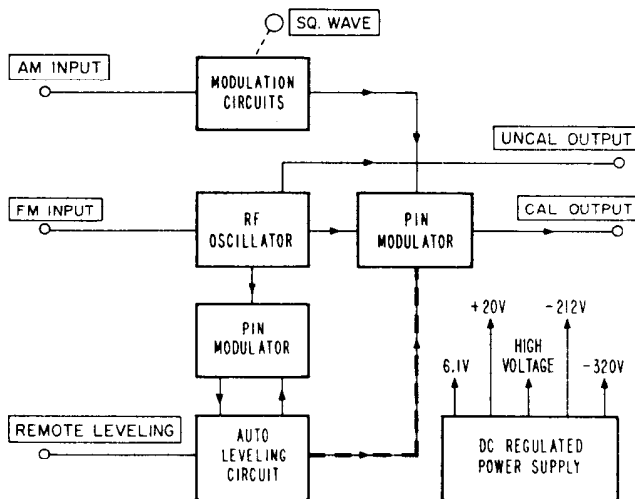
SQ. WAVE

AM INPUT

MODULATION CIRCUITS

UNCAL OUTPUT

FM INPUT

RF OSCILLATOR

PIN MODULATOR

CAL OUTPUT

PIN MODULATOR

+20V

-212V

HIGH VOLTAGE

6.1V

-320V

REMOTE LEVELING

AUTO LEVELING CIRCUIT

DC REGULATED POWER SUPPLY